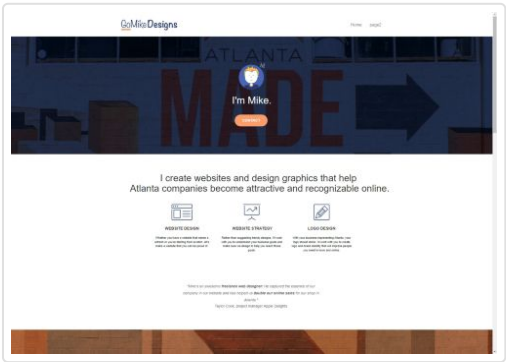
GoMikeDesigns

Home page2

ATLANTA

MADE

I'm Mike.

CONTACT

I create websites and design graphics that help Atlanta companies become attractive and recognizable online.

WEBSITE DESIGN

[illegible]

WEBSITE STRATEGY

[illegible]

LOGO DESIGN

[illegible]

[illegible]